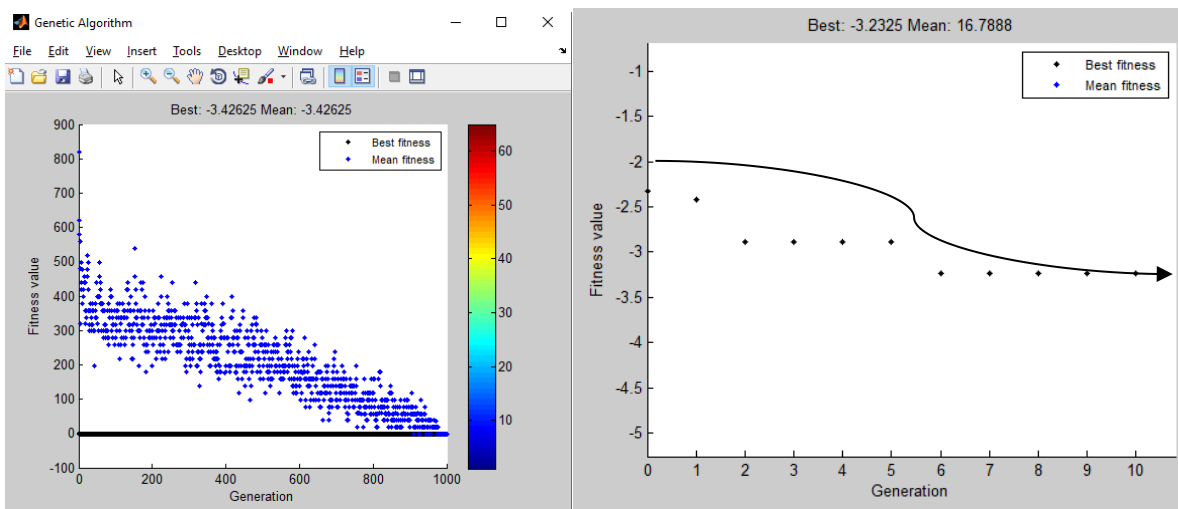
Genetic Algorithm

File Edit View Insert Tools Desktop Window Help

Best: -3.42625 Mean: -3.42625

Best fitness
Mean fitness

900
800
700
600
500
400
300
200
100
0
-100

Fitness value

0 200 400 600 800 1000
Generation

60
50
40
30
20
10

Best: -3.2325 Mean: 16.7888

Best fitness
Mean fitness

-1
-1.5
-2
-2.5
-3
-3.5
-4
-4.5
-5

Fitness value

0 1 2 3 4 5 6 7 8 9 10
Generation